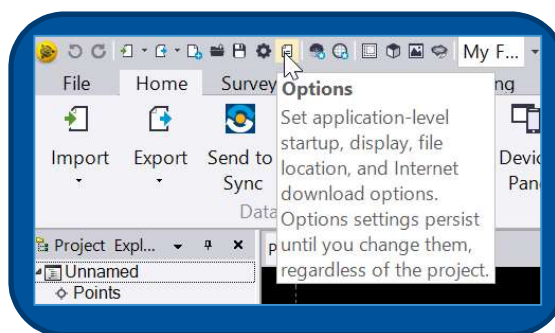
My F...

File Home Survey ng

Import Export Send to Sync Data Devic Pan

Options
Set application-level startup, display, file location, and Internet download options. Options settings persist until you change them, regardless of the project.

Project Expl...
Unnamed
Points
p